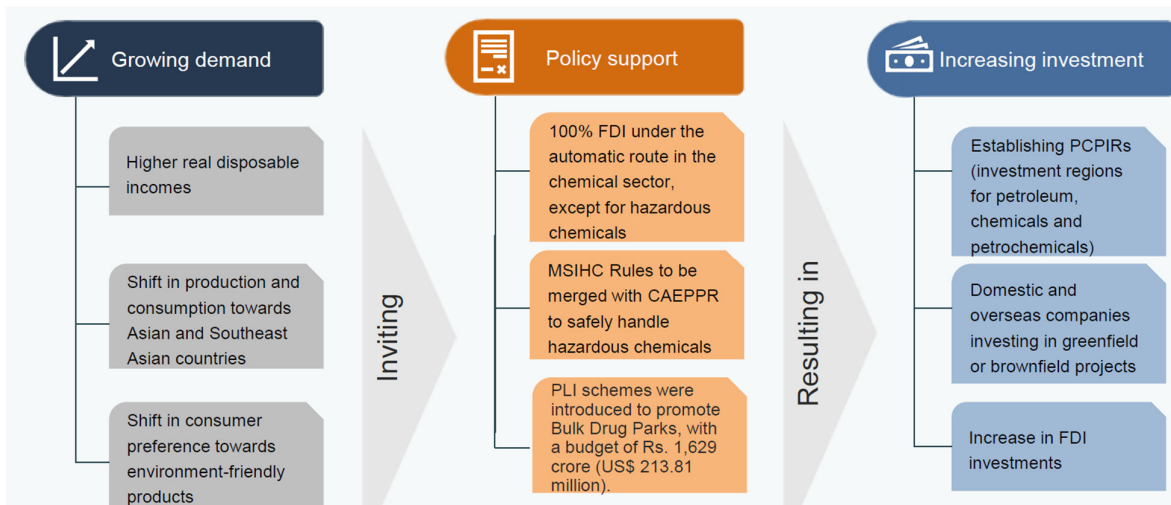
Growing demand

Higher real disposable incomes

Shift in production and consumption towards Asian and Southeast Asian countries

Shift in consumer preference towards environment-friendly products

Inviting

Policy support

100% FDI under the automatic route in the chemical sector, except for hazardous chemicals

MSIHC Rules to be merged with CAEPPR to safely handle hazardous chemicals

PLI schemes were introduced to promote Bulk Drug Parks, with a budget of Rs. 1,629 crore (US$ 213.81 million).

Resulting in

Increasing investment

Establishing PCPIRs (investment regions for petroleum, chemicals and petrochemicals)

Domestic and overseas companies investing in greenfield or brownfield projects

Increase in FDI investments